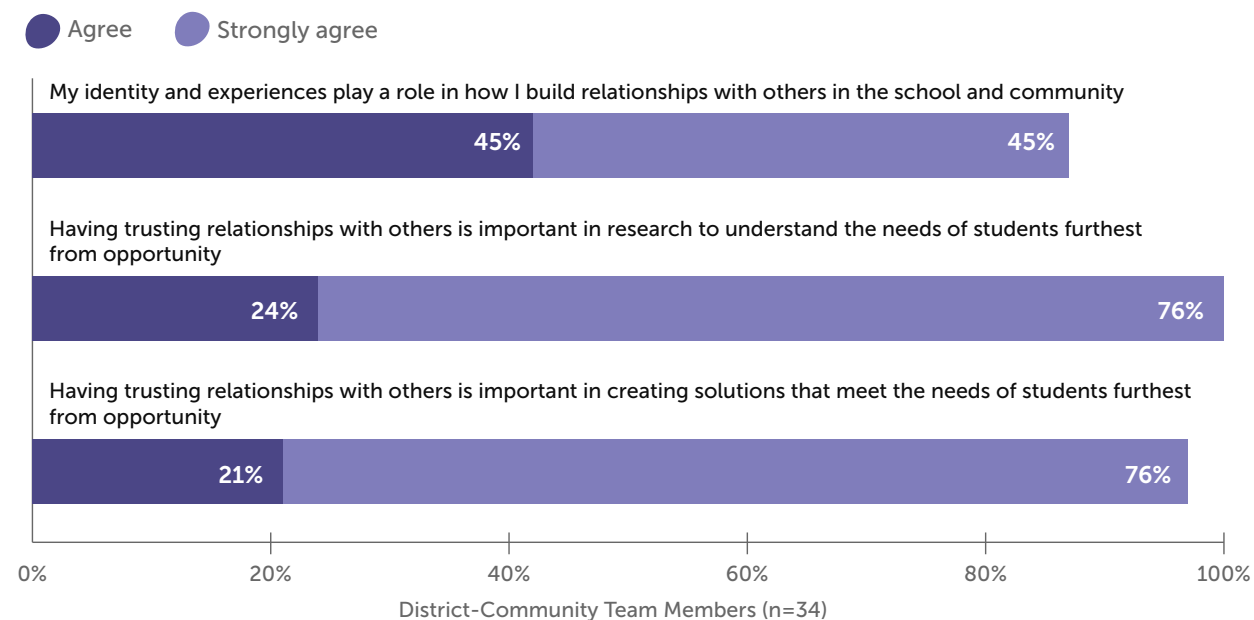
Agree Strongly agree

My identity and experiences play a role in how I build relationships with others in the school and community

45% 45%

Having trusting relationships with others is important in research to understand the needs of students furthest from opportunity

24% 76%

Having trusting relationships with others is important in creating solutions that meet the needs of students furthest from opportunity

21% 76%

0% 20% 40% 60% 80% 100%

District-Community Team Members (n=34)